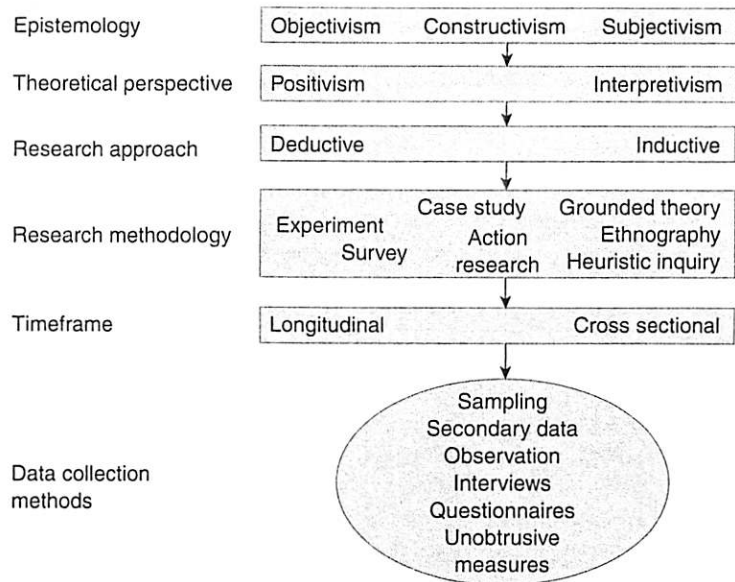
Epistemology
Objectivism Constructivism Subjectivism

Theoretical perspective
Positivism Interpretivism

Research approach
Deductive Inductive

Research methodology
Experiment Survey
Case study Action research
Grounded theory Ethnography Heuristic inquiry

Timeframe
Longitudinal Cross sectional

Data collection methods
Sampling
Secondary data
Observation
Interviews
Questionnaires
Unobtrusive measures